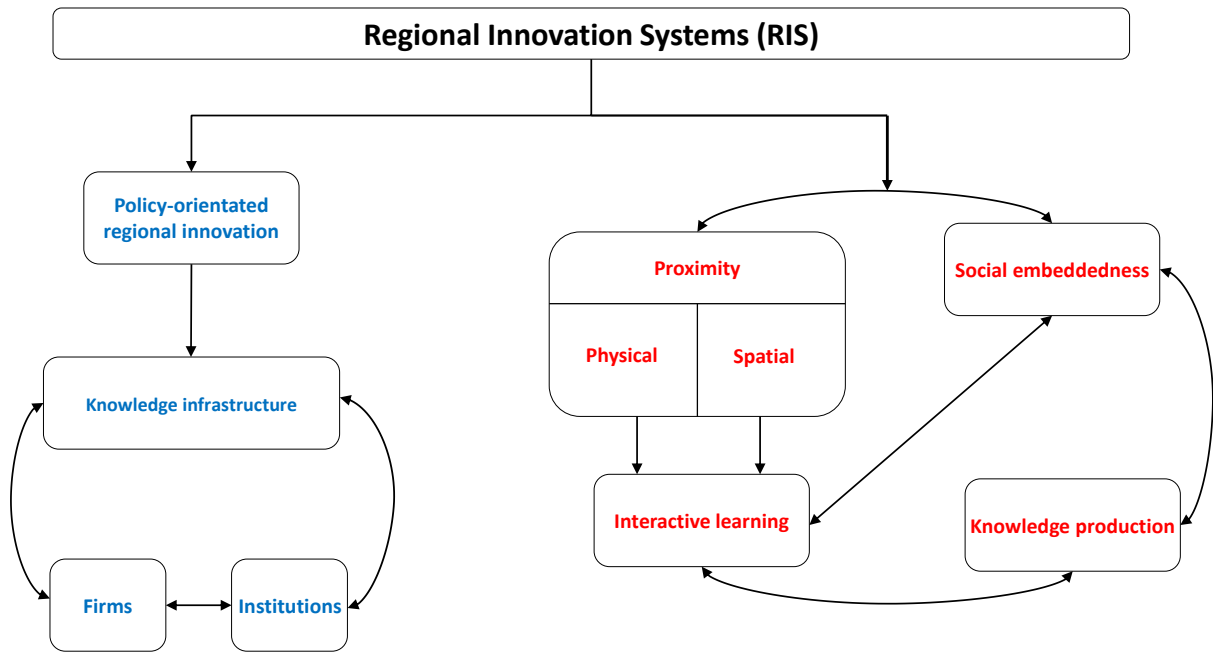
Regional Innovation Systems (RIS)

Policy-orientated regional innovation

Knowledge infrastructure

Firms

Institutions

Proximity

Physical

Spatial

Social embeddedness

Interactive learning

Knowledge production